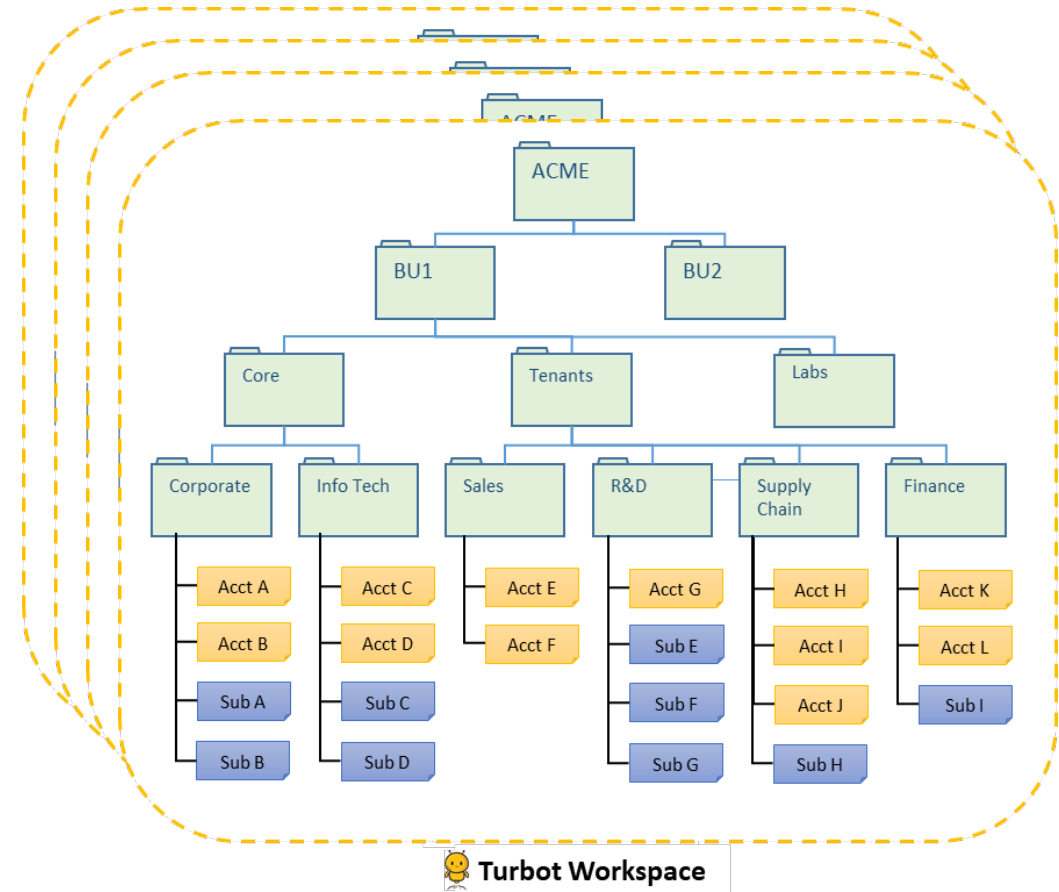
ACME

BU1

BU2

Core

Tenants

Labs

Corporate

Info Tech

Sales

R&D

Supply Chain

Finance

Acct A

Acct B

Sub A

Sub B

Acct C

Acct D

Sub C

Sub D

Acct E

Acct F

Acct G

Sub E

Sub F

Sub G

Acct H

Acct I

Acct J

Sub H

Acct K

Acct L

Sub I

Turbot Workspace